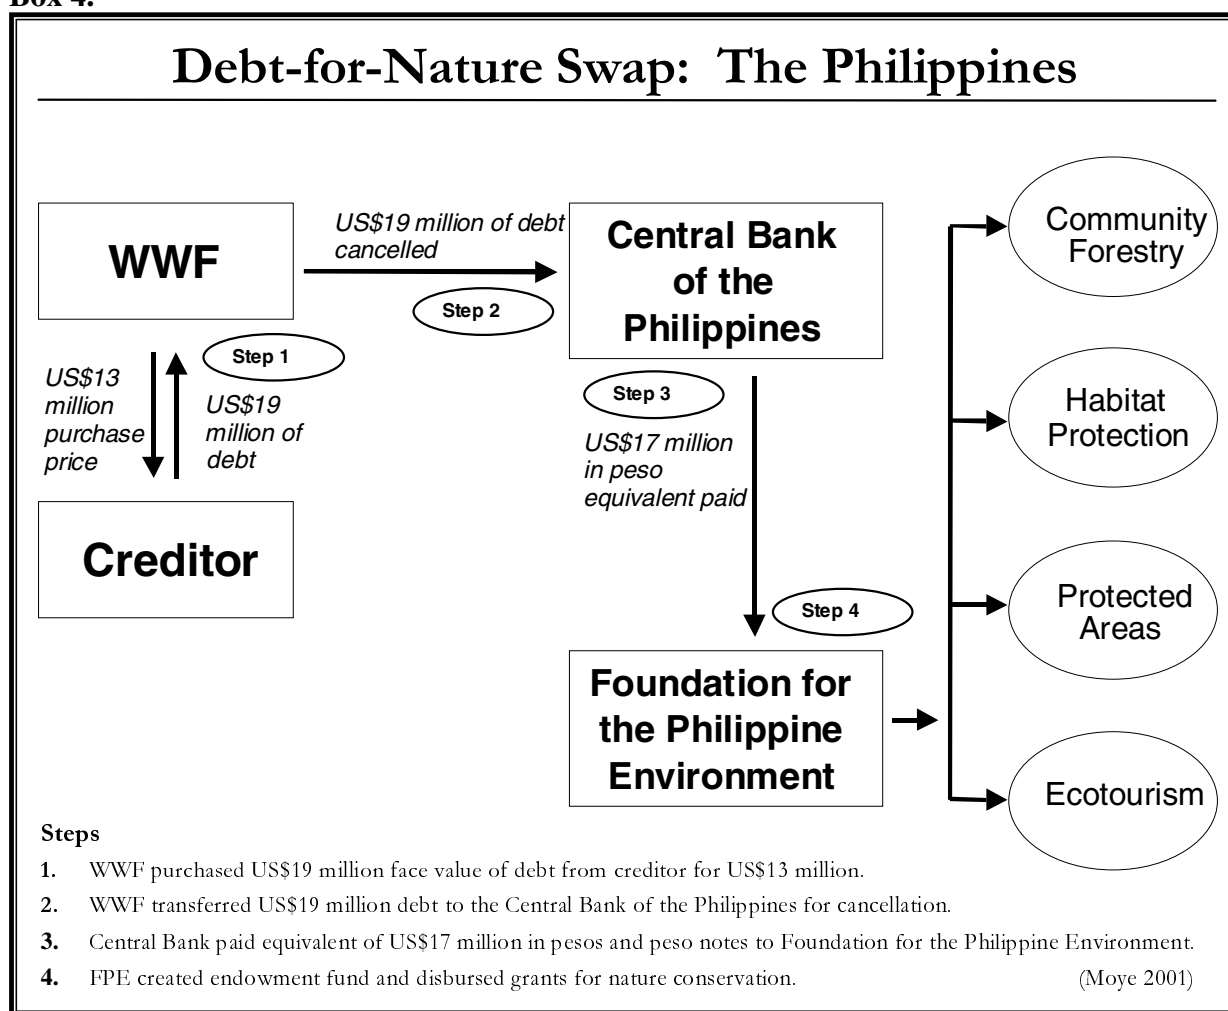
Box 4.

Debt-for-Nature Swap: The Philippines

WWF

US$19 million of debt cancelled

Step 2

Central Bank of the Philippines

Step 1

US$13 million purchase price

US$19 million of debt

Creditor

Step 3

US$17 million in peso equivalent paid

Step 4

Foundation for the Philippine Environment

Community Forestry

Habitat Protection

Protected Areas

Ecotourism

Steps

1. WWF purchased US\$19 million face value of debt from creditor for US\$13 million.

2. WWF transferred US\$19 million debt to the Central Bank of the Philippines for cancellation.

3. Central Bank paid equivalent of US\$17 million in pesos and peso notes to Foundation for the Philippine Environment.

4. FPE created endowment fund and disbursed grants for nature conservation. (Moye 2001)